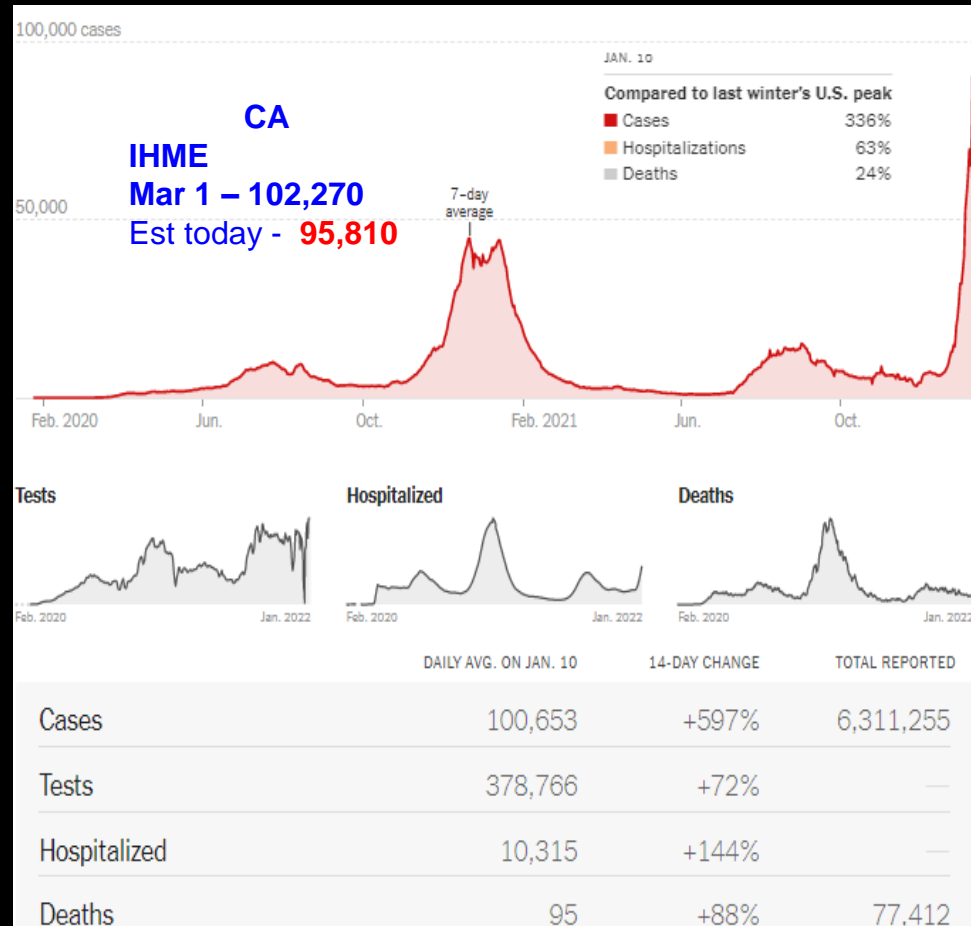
100,000 cases

CA
IHME
Mar 1 – 102,270
Est today - 95,810

50,000

7-day average

JAN. 10

Compared to last winter's U.S. peak

| | |
|---|---|
| Cases | 336% |
| Hospitalizations | 63% |
| Deaths | 24% |

Feb. 2020 Jun. Oct. Feb. 2021 Jun. Oct.

Tests

Feb. 2020 Jan. 2022

Hospitalized

Feb. 2020 Jan. 2022

Deaths

Feb. 2020 Jan. 2022

| | DAILY AVG. ON JAN. 10 | 14-DAY CHANGE | TOTAL REPORTED |
|---|---|---|---|
| Cases | 100,653 | +597% | 6,311,255 |
| Tests | 378,766 | +72% | — |
| Hospitalized | 10,315 | +144% | — |
| Deaths | 95 | +88% | 77,412 |